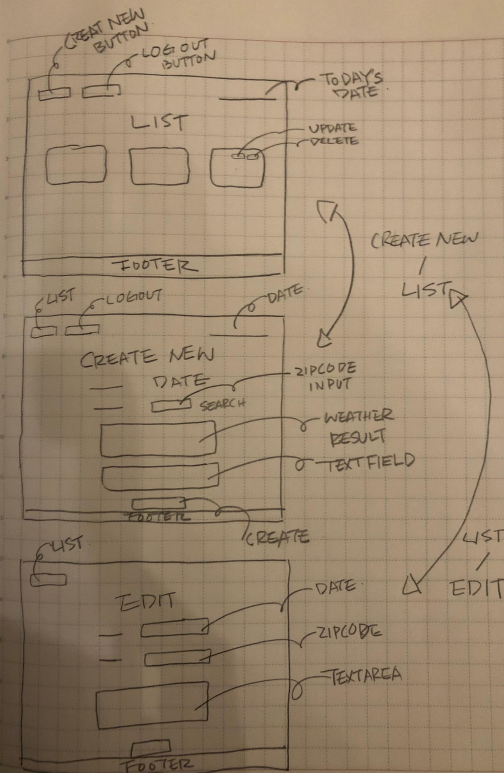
CREAT NEW BUTTON

LOG OUT BUTTON

TODAY'S DATE

LIST

UPDATE
DELETE

FOOTER

CREATE NEW / LIST

LIST

LOGOUT

DATE

CREATE NEW

DATE

ZIPCODE INPUT

SEARCH

WEATHER RESULT

TEXTFIELD

FOOTER

CREATE

LIST / EDIT

LIST

EDIT

DATE

ZIPCODE

TEXTAREA

FOOTER